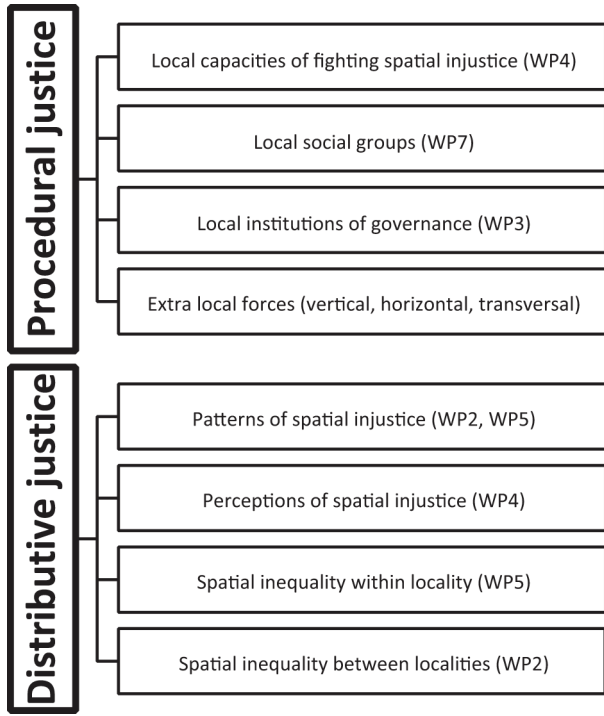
Procedural justice

Local capacities of fighting spatial injustice (WP4)

Local social groups (WP7)

Local institutions of governance (WP3)

Extra local forces (vertical, horizontal, transversal)

Distributive justice

Patterns of spatial injustice (WP2, WP5)

Perceptions of spatial injustice (WP4)

Spatial inequality within locality (WP5)

Spatial inequality between localities (WP2)